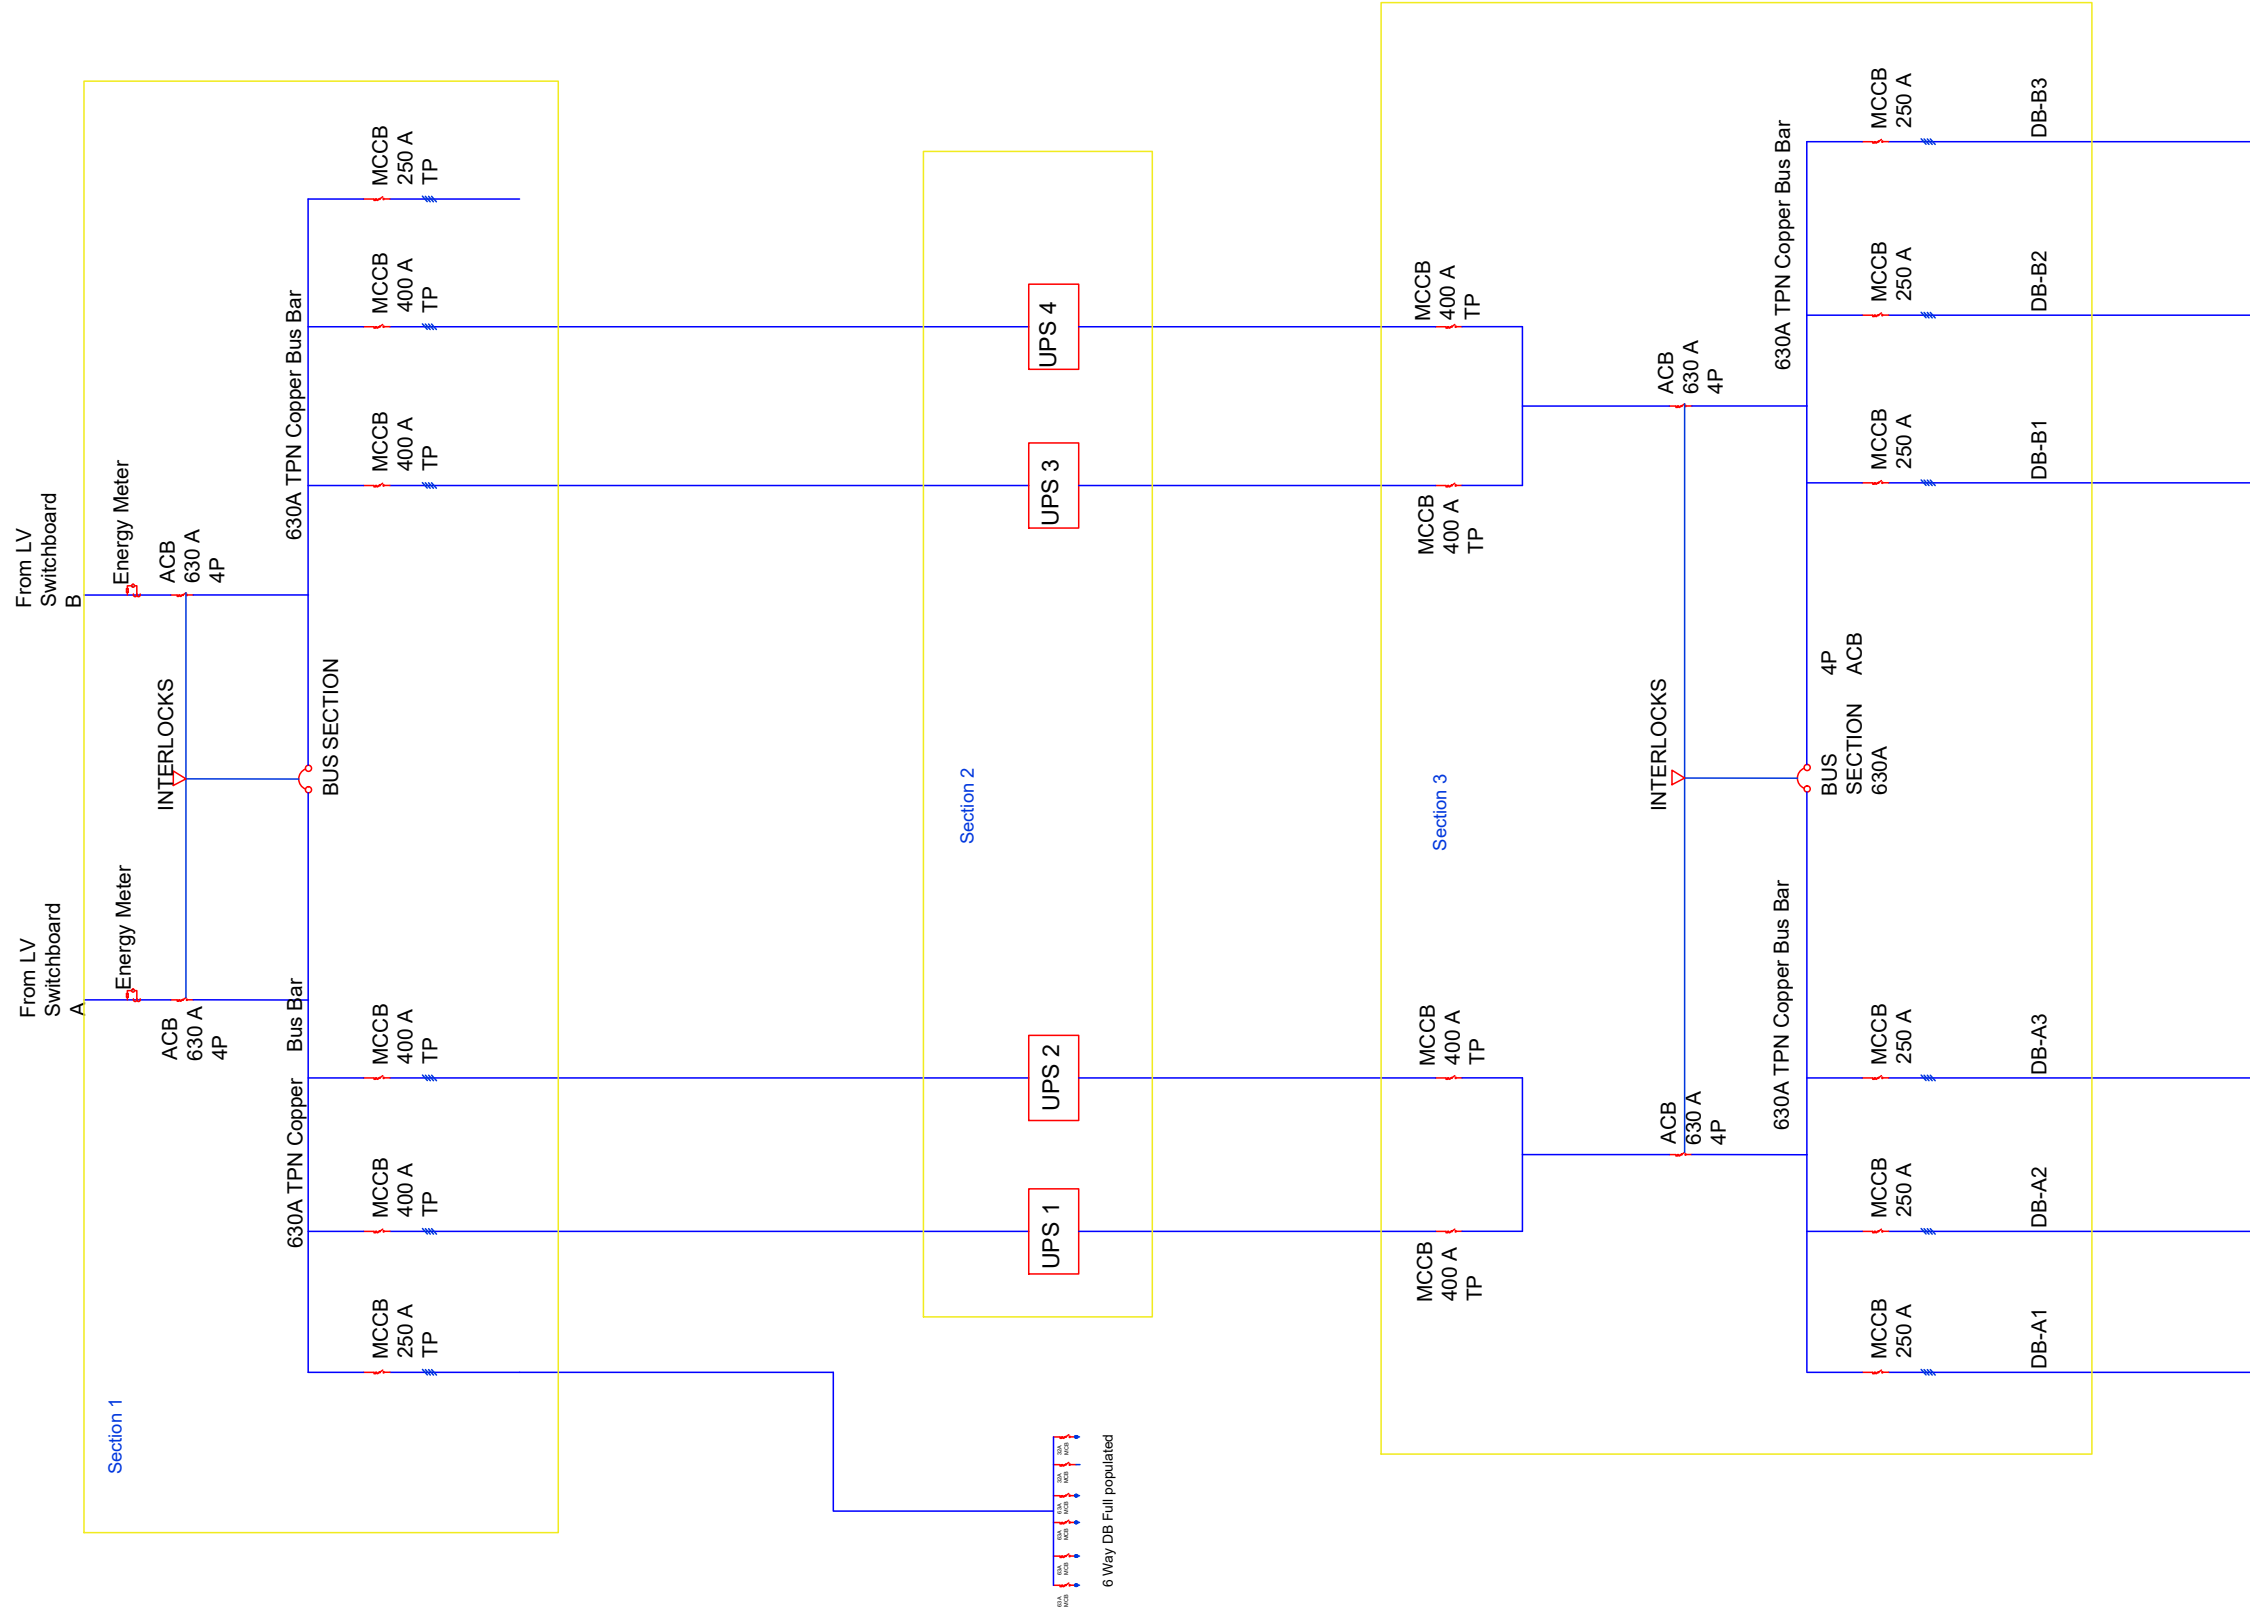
From LV Switchboard B

Energy Meter

ACB 630 A 4P

INTERLOCKS

BUS SECTION

From LV Switchboard A

Energy Meter

ACB 630 A 4P

630A TPN Copper Bus Bar

MCCB 250 A TP

MCCB 400 A TP

MCCB 400 A TP

630A TPN Copper Bus Bar

MCCB 400 A TP

MCCB 400 A TP

MCCB 250 A TP

Section 1

UPS 4

UPS 3

Section 2

UPS 2

UPS 1

6 Way DB Full populated

MCCB 400 A TP

MCCB 400 A TP

Section 3

MCCB 400 A TP

MCCB 400 A TP

ACB 630 A 4P

INTERLOCKS

ACB 630 A 4P

630A TPN Copper Bus Bar

4P ACB

BUS SECTION 630A

630A TPN Copper Bus Bar

MCCB 250 A

DB-B3

MCCB 250 A

DB-B2

MCCB 250 A

DB-B1

MCCB 250 A

DB-A3

MCCB 250 A

DB-A2

MCCB 250 A

DB-A1